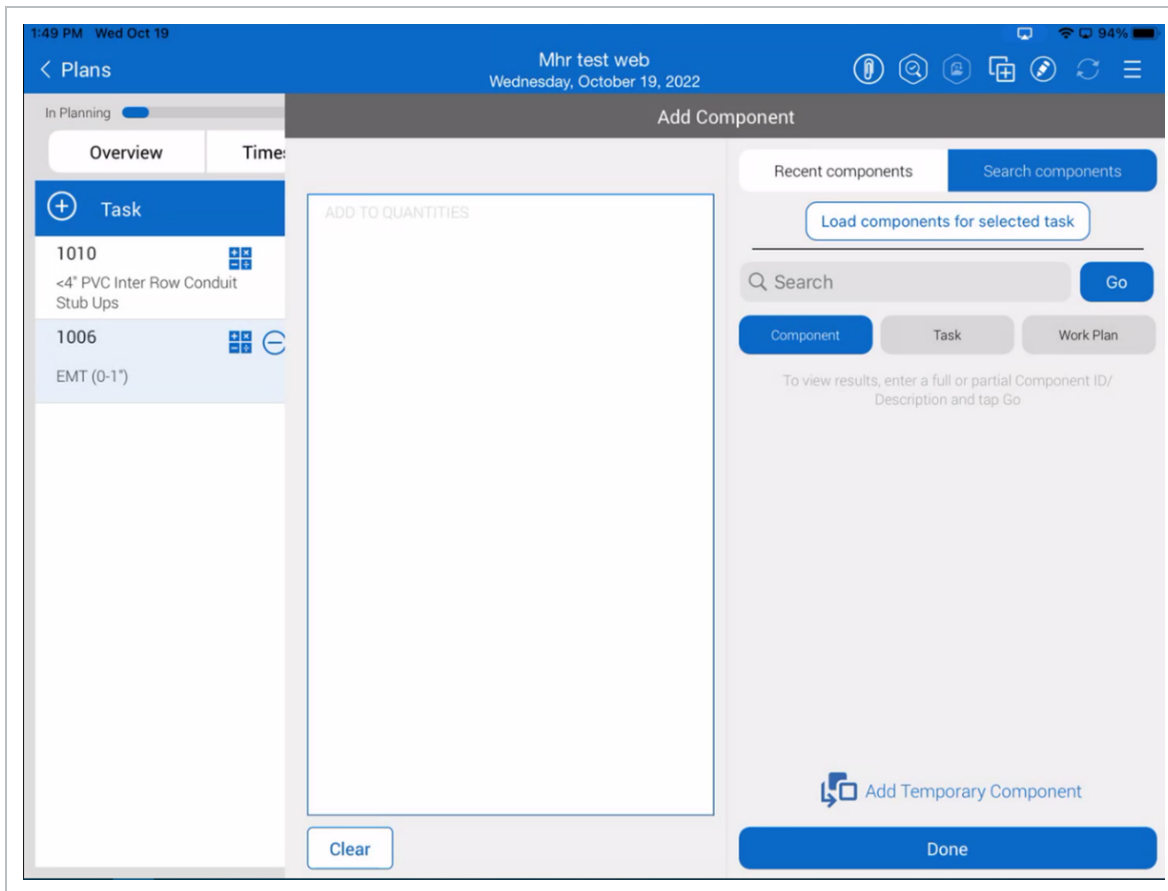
1:49 PM Wed Oct 19

94%

< Plans

Mhr test web
Wednesday, October 19, 2022

In Planning

Overview

Time

Task

1010

<4" PVC Inter Row Conduit Stub Ups

1006

EMT (0-1")

Add Component

ADD TO QUANTITIES

Clear

Recent components

Search components

Load components for selected task

Search

Go

Component

Task

Work Plan

To view results, enter a full or partial Component ID/ Description and tap Go

Add Temporary Component

Done